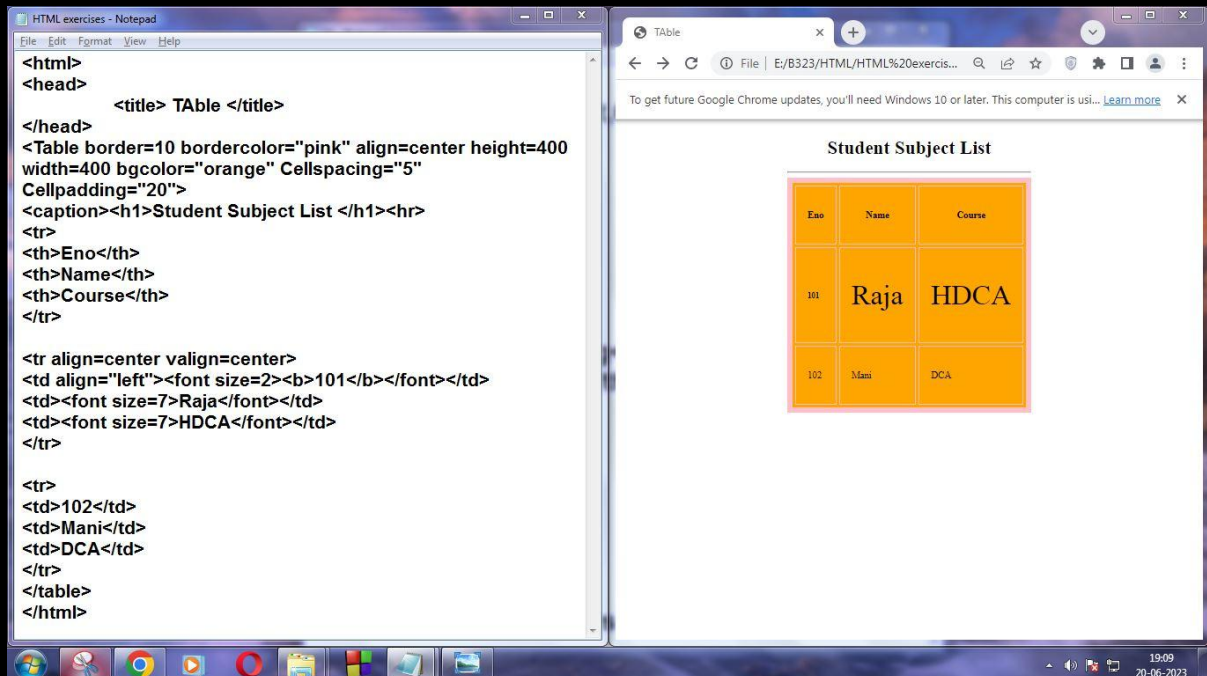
HTML exercises - Notepad

File Edit Format View Help

<html>
<head>
<title> TAble </title>
</head>
<Table border=10 bordercolor="pink" align=center height=400 width=400 bgcolor="orange" Cellspacing="5" Cellpadding="20">
<caption><h1>Student Subject List </h1><hr>
<tr>
<th>Eno</th>
<th>Name</th>
<th>Course</th>
</tr>

<tr align=center valign=center>
<td align="left"><font size=2><b>101</b></font></td>
<td><font size=7>Raja</font></td>
<td><font size=7>HDCA</font></td>
</tr>

<tr>
<td>102</td>
<td>Mani</td>
<td>DCA</td>
</tr>
</table>
</html>

TAble

File | E:/B323/HTML/HTML%20exercis...

To get future Google Chrome updates, you'll need Windows 10 or later. This computer is usi... Learn more

Student Subject List

| Eno | Name | Course |
|---|---|---|
| 101 | Raja | HDCA |
| 102 | Mani | DCA |

19:09
20-06-2023